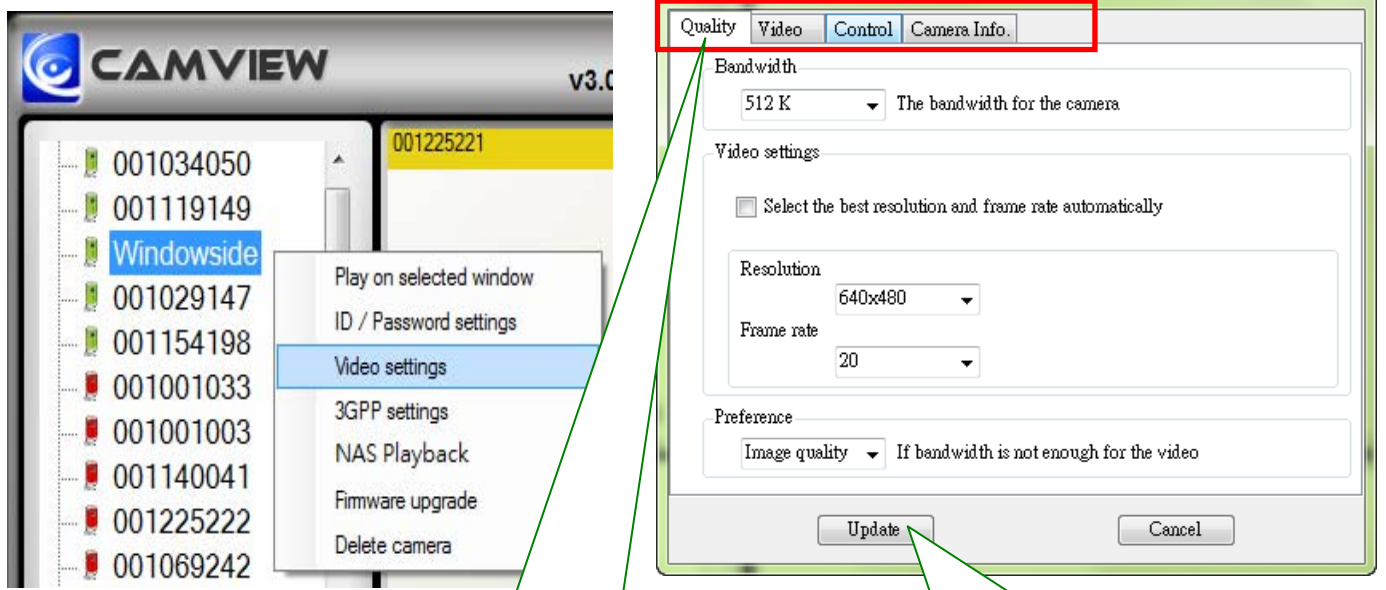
CAMVIEW

v3.0

001034050
001119149
Windowside
001029147
001154198
001001033
001001003
001140041
001225222
001069242

001225221

Play on selected window
ID / Password settings
Video settings
3GPP settings
NAS Playback
Firmware upgrade
Delete camera

Quality | Video | Control | Camera Info.

Bandwidth
512 K
The bandwidth for the camera

Video settings
Select the best resolution and frame rate automatically

Resolution
640x480
Frame rate
20

Preference
Image quality
If bandwidth is not enough for the video

Update
Cancel